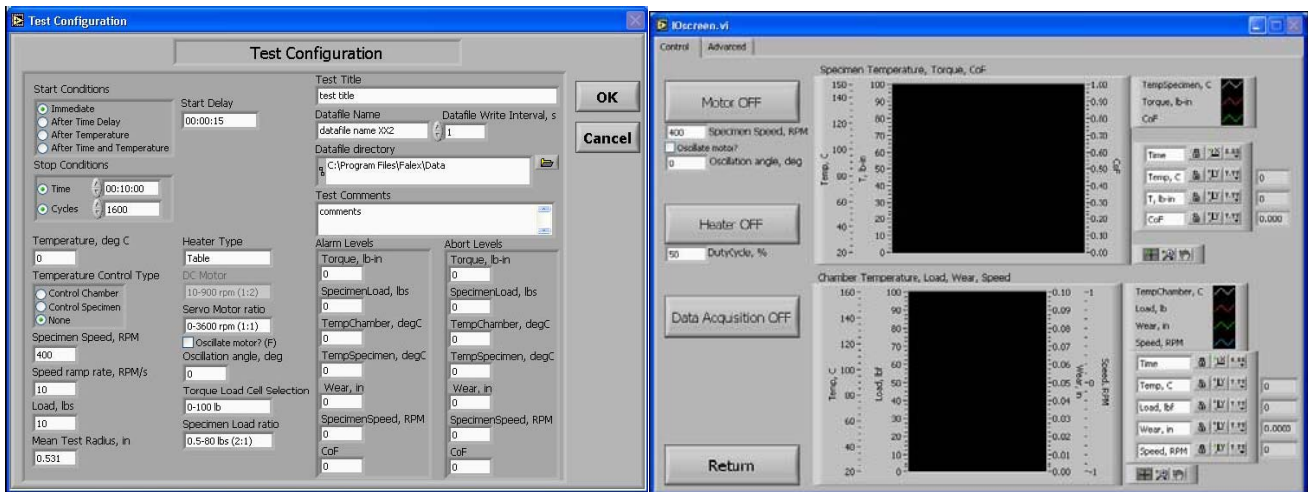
Test Configuration

Test Configuration

OK

Cancel

Start Conditions
Immediate
After Time Delay
After Temperature
After Time and Temperature

Start Delay
00:00:15

Stop Conditions
Time 00:10:00
Cycles 1600

Temperature, deg C
0

Temperature Control Type
Control Chamber
Control Specimen
None

Specimen Speed, RPM
400

Speed ramp rate, RPM/s
10

Load, lbs
10

Mean Test Radius, in
0.531

Heater Type
Table

DC Motor
10-900 rpm (1:2)

Servo Motor ratio
0-3600 rpm (1:1)

Oscillate motor? (F)

Oscillation angle, deg
0

Torque Load Cell Selection
0-100 lb

Specimen Load ratio
0.5-80 lbs (2:1)

Test Title
test title

Datafile Name
datafile name XX2

Datafile Write Interval, s
1

Datafile directory
C:\Program Files\Falex\Data

Test Comments
comments

Alarm Levels
Torque, lb-in
0
SpecimenLoad, lbs
0
TempChamber, degC
0
TempSpecimen, degC
0
Wear, in
0
SpecimenSpeed, RPM
0
CoF
0

Abort Levels
Torque, lb-in
0
SpecimenLoad, lbs
0
TempChamber, degC
0
TempSpecimen, degC
0
Wear, in
0
SpecimenSpeed, RPM
0
CoF
0

IOscreen.vi

Control
Advanced

Motor OFF

400 Specimen Speed, RPM
Oscillate motor?
0 Oscillation angle, deg

Heater OFF

50 DutyCycle, %

Data Acquisition OFF

Return

Specimen Temperature, Torque, CoF

150 140 120 100 80 60 40 20
Temp, C
100 90 80 70 60 50 40 30 20 10 0
T, lb-in
1.00 0.90 0.80 0.70 0.60 0.50 0.40 0.30 0.20 0.10 0.00
CoF

TempSpecimen, C
Torque, lb-in
CoF

Time
Temp, C 0
T, lb-in 0
CoF 0.000

Chamber Temperature, Load, Wear, Speed

160 140 120 100 80 60 40 20
Temp, C
100 90 80 70 60 50 40 30 20 10 0
Load, lbf
0.10 0.09 0.08 0.07 0.06 0.05 0.04 0.03 0.02 0.01 0.00
Wear, in
1 0 -1
Speed, RPM

TempChamber, C
Load, lb
Wear, in
Speed, RPM

Time
Temp, C 0
Load, lbf 0
Wear, in 0.0000
Speed, RPM 0